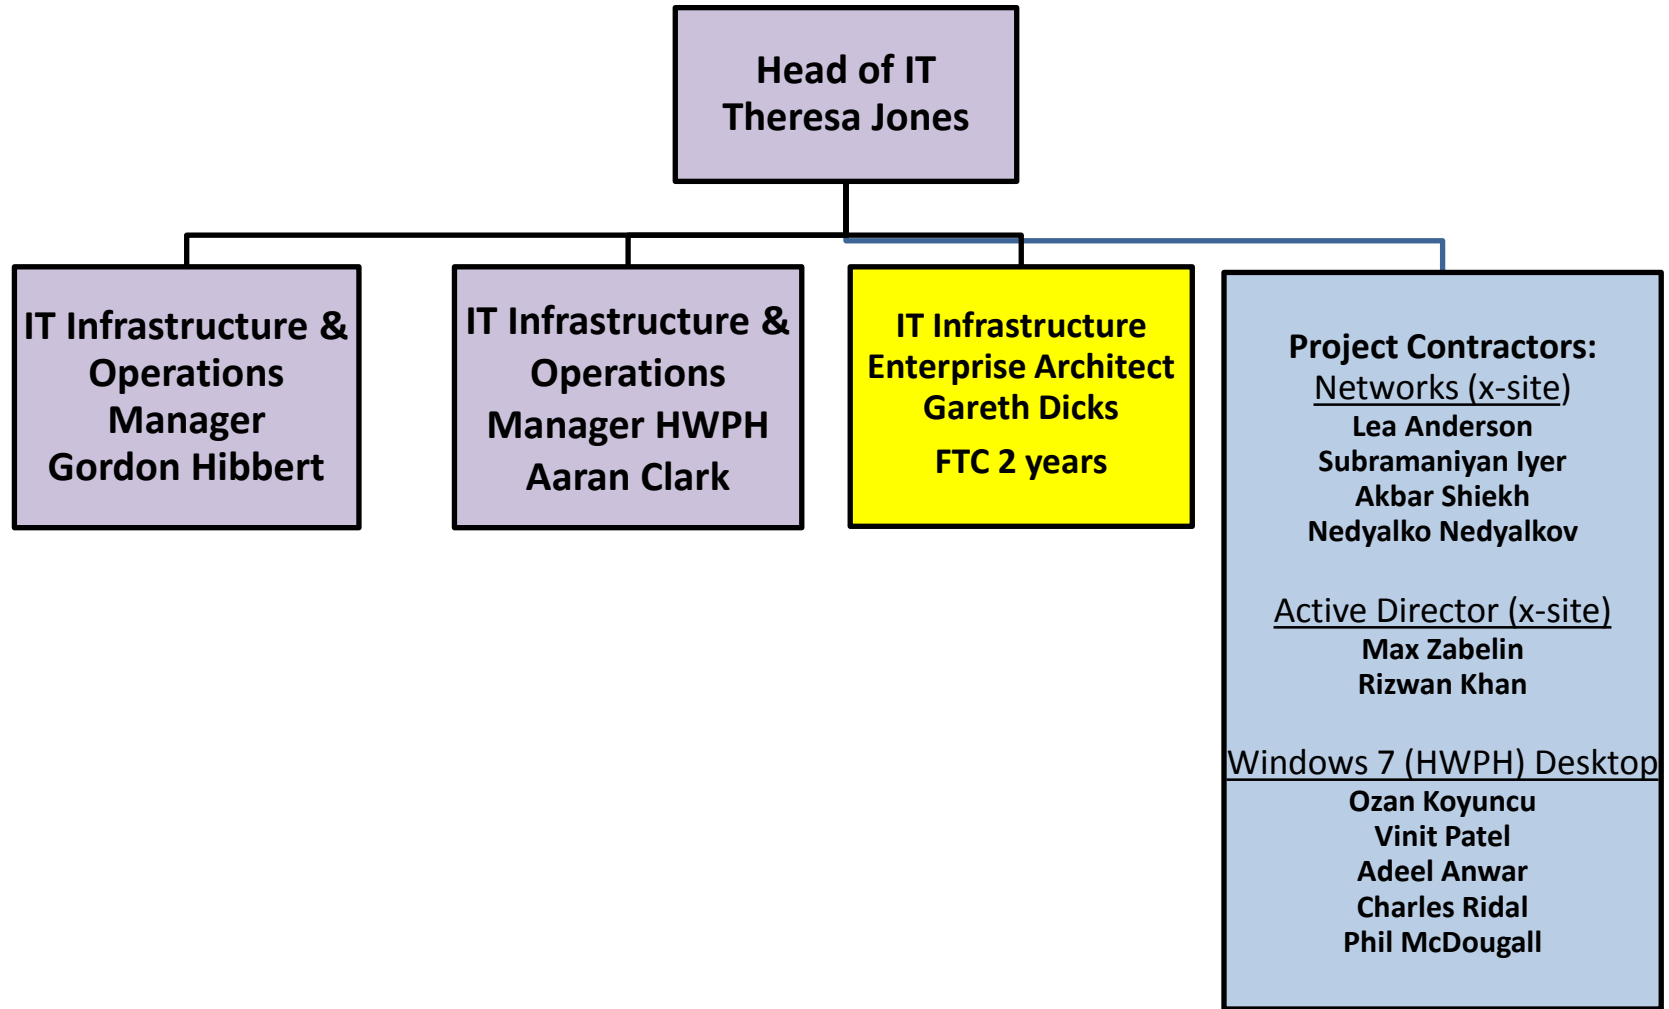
Head of IT
Theresa Jones

IT Infrastructure & Operations Manager
Gordon Hibbert

IT Infrastructure & Operations Manager HWPH
Aaran Clark

IT Infrastructure Enterprise Architect
Gareth Dicks
FTC 2 years

Project Contractors:
Networks (x-site)
Lea Anderson
Subramaniyan Iyer
Akbar Shiekh
Nedyalko Nedyalkov

Active Director (x-site)
Max Zabelin
Rizwan Khan

Windows 7 (HWPH) Desktop
Ozan Koyuncu
Vinit Patel
Adeel Anwar
Charles Ridal
Phil McDougall